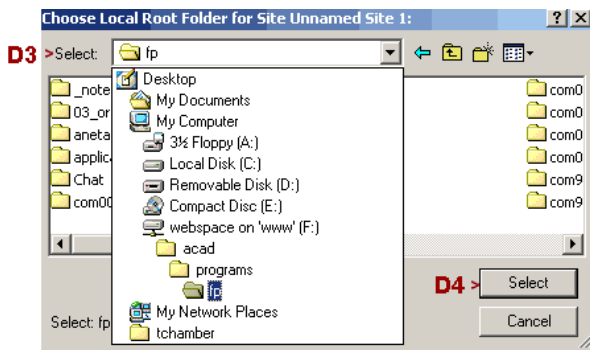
Choose Local Root Folder for Site Unnamed Site 1:
? X
D3 >Select: fp
Desktop
My Documents
My Computer
3½ Floppy (A:)
Local Disk (C:)
Removable Disk (D:)
Compact Disc (E:)
webspace on 'www' (F:)
acad
programs
fp
My Network Places
tchamber
_note
03_or
aneta
applic
Chat
com00
com0
com0
com0
com0
com9
com9
D4 > Select
Select: fp
Cancel